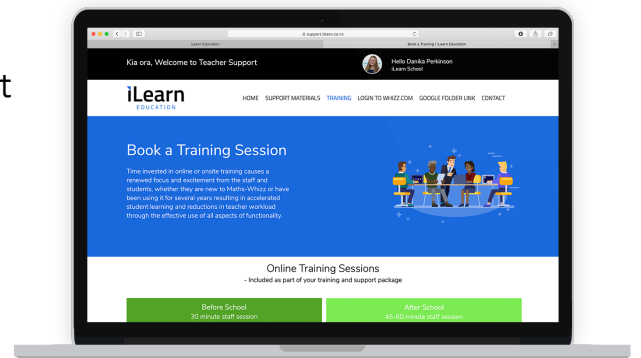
t

ilearn-support.ilearn.co.nz

iLearn Education

Book a Training | iLearn Education

Kia ora, Welcome to Teacher Support

Hello Danika Perkinson
iLearn School

iLearn
EDUCATION

HOME SUPPORT MATERIALS TRAINING LOGIN TO WHIZZ.COM GOOGLE FOLDER LINK CONTACT

Book a Training Session

Time invested in online or onsite training causes a renewed focus and excitement from the staff and students, whether they are new to Maths-Whizz or have been using it for several years resulting in accelerated student learning and reductions in teacher workload through the effective use of all aspects of functionality.

Online Training Sessions
- Included as part of your training and support package

Before School
30 minute staff session

After School
45-60 minute staff session